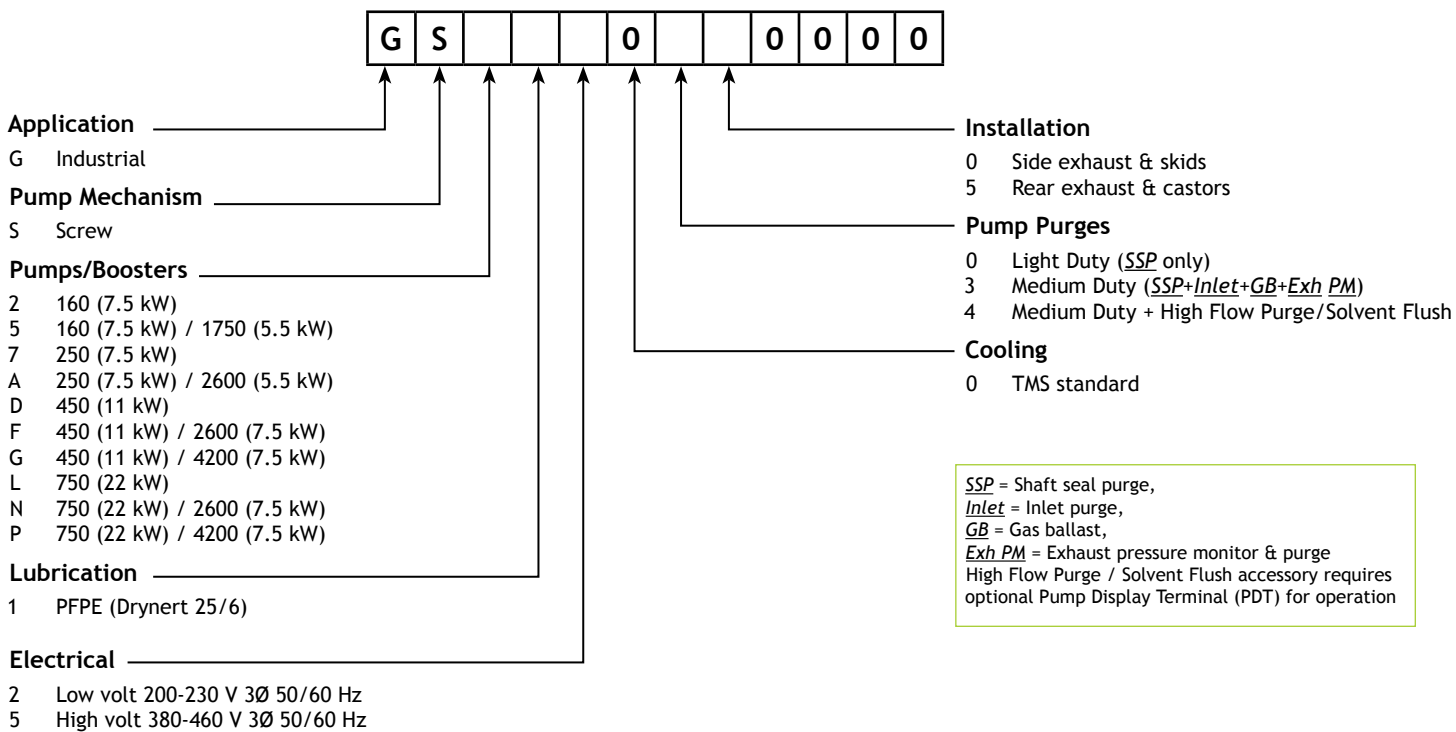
| G | S | | | | 0 | | | 0 | 0 | 0 | 0 |
|---|---|---|---|---|---|---|---|---|---|---|---|

**Application**
G Industrial

**Pump Mechanism**
S Screw

**Pumps/Boosters**
2 160 (7.5 kW)
5 160 (7.5 kW) / 1750 (5.5 kW)
7 250 (7.5 kW)
A 250 (7.5 kW) / 2600 (5.5 kW)
D 450 (11 kW)
F 450 (11 kW) / 2600 (7.5 kW)
G 450 (11 kW) / 4200 (7.5 kW)
L 750 (22 kW)
N 750 (22 kW) / 2600 (7.5 kW)
P 750 (22 kW) / 4200 (7.5 kW)

**Lubrication**
1 PFPE (Drynert 25/6)

**Electrical**
2 Low volt 200-230 V 3Ø 50/60 Hz
5 High volt 380-460 V 3Ø 50/60 Hz

**Installation**
0 Side exhaust & skids
5 Rear exhaust & castors

**Pump Purges**
0 Light Duty (SSP only)
3 Medium Duty (SSP+Inlet+GB+Exh PM)
4 Medium Duty + High Flow Purge/Solvent Flush

**Cooling**
0 TMS standard

SSP = Shaft seal purge,
Inlet = Inlet purge,
GB = Gas ballast,
Exh PM = Exhaust pressure monitor & purge
High Flow Purge / Solvent Flush accessory requires optional Pump Display Terminal (PDT) for operation